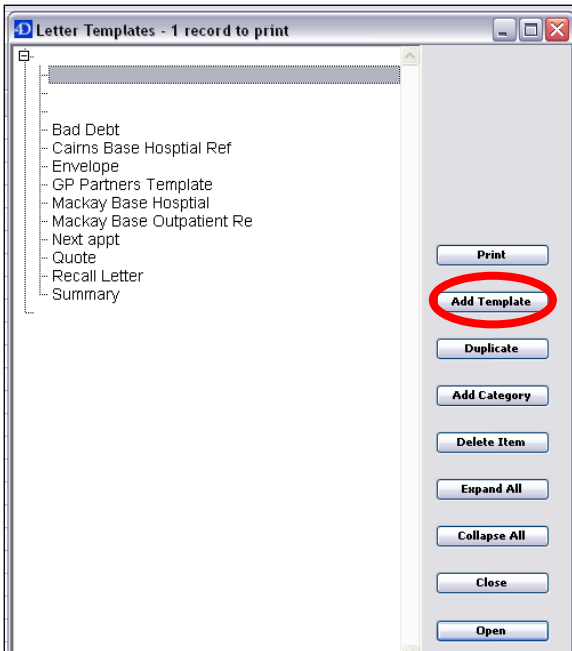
Letter Templates - 1 record to print

Bad Debt
Cairns Base Hosptial Ref
Envelope
GP Partners Template
Mackay Base Hosptial
Mackay Base Outpatient Re
Next appt
Quote
Recall Letter
Summary

Print
Add Template
Duplicate
Add Category
Delete Item
Expand All
Collapse All
Close
Open